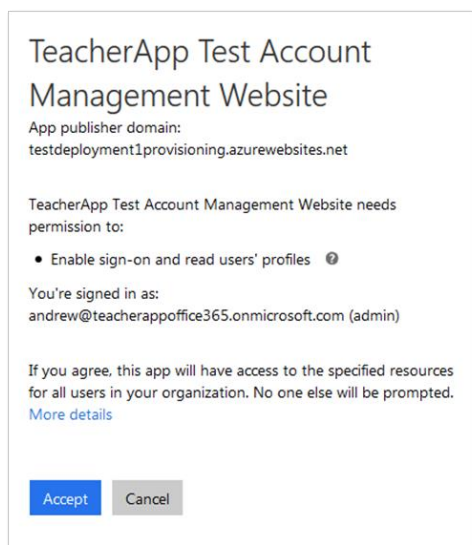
TeacherApp Test Account Management Website

App publisher domain:
testdeployment1provisioning.azurewebsites.net

TeacherApp Test Account Management Website needs permission to:

• Enable sign-on and read users' profiles

You're signed in as:
andrew@teacherappoffice365.onmicrosoft.com (admin)

If you agree, this app will have access to the specified resources for all users in your organization. No one else will be prompted.
More details

Accept Cancel